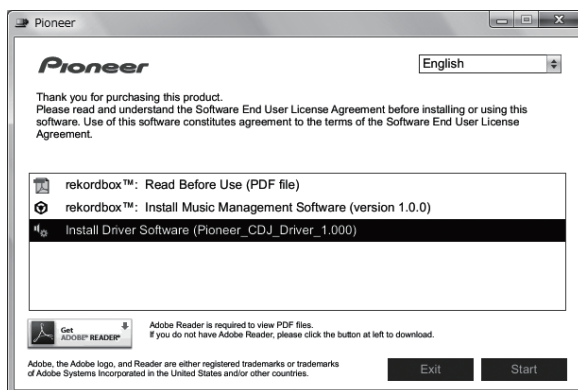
Pioneer

Pioneer

English

Thank you for purchasing this product.
Please read and understand the Software End User License Agreement before installing or using this software. Use of this software constitutes agreement to the terms of the Software End User License Agreement.

rekordbox™: Read Before Use (PDF file)

rekordbox™: Install Music Management Software (version 1.0.0)

Install Driver Software (Pioneer_CDJ_Driver_1.000)

Get ADOBE® READER®

Adobe Reader is required to view PDF files.
If you do not have Adobe Reader, please click the button at left to download.

Adobe, the Adobe logo, and Reader are either registered trademarks or trademarks of Adobe Systems Incorporated in the United States and/or other countries.

Exit

Start